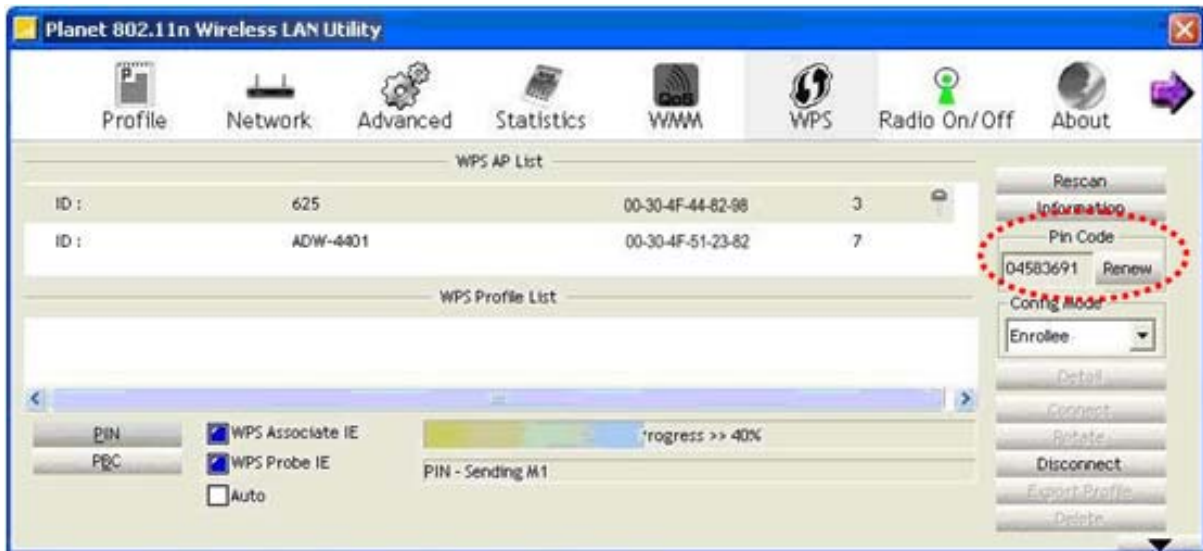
Planet 802.11n Wireless LAN Utility

Profile Network Advanced Statistics WMM WPS Radio On/Off About

WPS AP List

| ID : | 625 | 00-30-4F-44-82-98 | 3 |
|---|---|---|---|
| ID : | ADW-4401 | 00-30-4F-51-23-82 | 7 |

WPS Profile List

Rescan
Information
Pin Code
04583691 Renew
Config Mode
Enrollee
Detail
Connect
Rotate
Disconnect
Export Profile
Delete

PIN
PBC
WPS Associate IE
WPS Probe IE
Auto

'rogress >> 40%
PIN - Sending M1